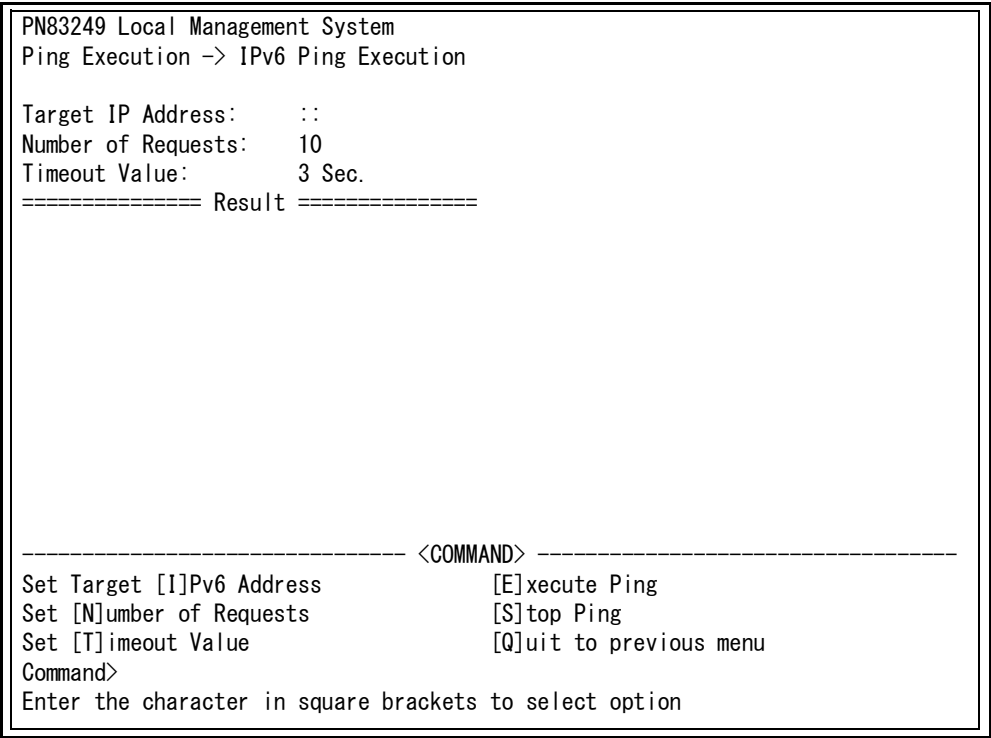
PN83249 Local Management System
Ping Execution -> IPv6 Ping Execution

Target IP Address: ::
Number of Requests: 10
Timeout Value: 3 Sec.
============== Result ==============

------------------------------- <COMMAND> ----------------------------------
Set Target [I]Pv6 Address [E]xecute Ping
Set [N]umber of Requests [S]top Ping
Set [T]imeout Value [Q]uit to previous menu
Command>
Enter the character in square brackets to select option